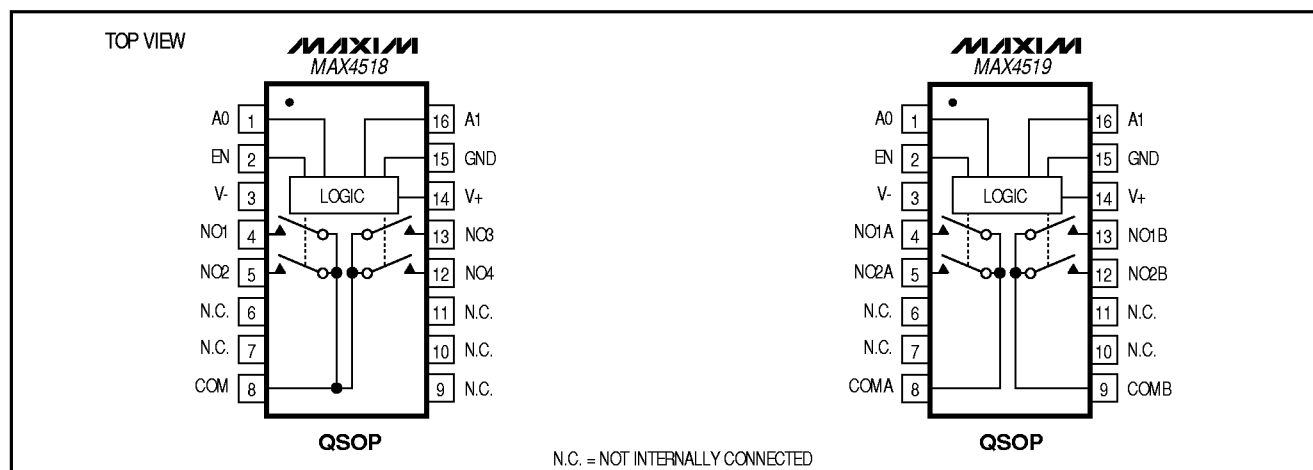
TOP VIEW

MAXIM
MAX4518

A0 1
EN 2
V- 3
NO1 4
NO2 5
N.C. 6
N.C. 7
COM 8

16 A1
15 GND
14 V+
13 NO3
12 NO4
11 N.C.
10 N.C.
9 N.C.

LOGIC

QSOP

MAXIM
MAX4519

A0 1
EN 2
V- 3
NO1A 4
NO2A 5
N.C. 6
N.C. 7
COMA 8

16 A1
15 GND
14 V+
13 NO1B
12 NO2B
11 N.C.
10 N.C.
9 COMB

LOGIC

QSOP

N.C. = NOT INTERNALLY CONNECTED